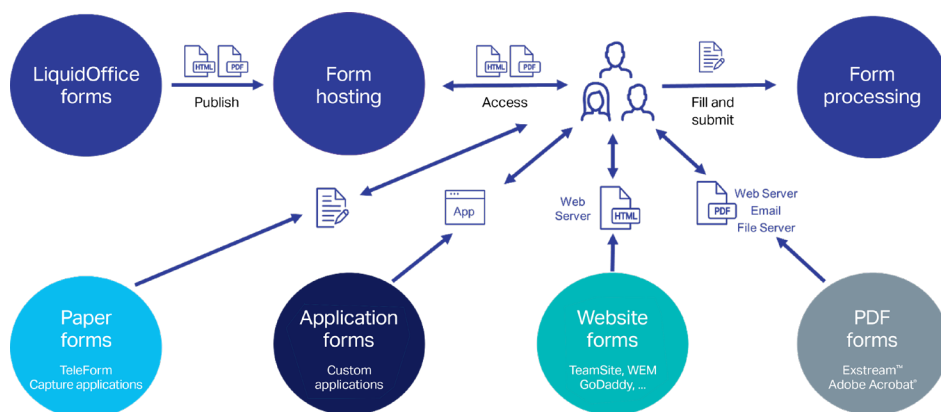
LiquidOffice forms

HTML PDF

Publish

Form hosting

HTML PDF

Access

Fill and submit

Form processing

App

Web Server

HTML

PDF

Web Server
Email
File Server

Paper forms
TeleForm
Capture applications

Application forms
Custom applications

Website forms
TeamSite, WEM
GoDaddy, ...

PDF forms
Exstream™
Adobe Acrobat®